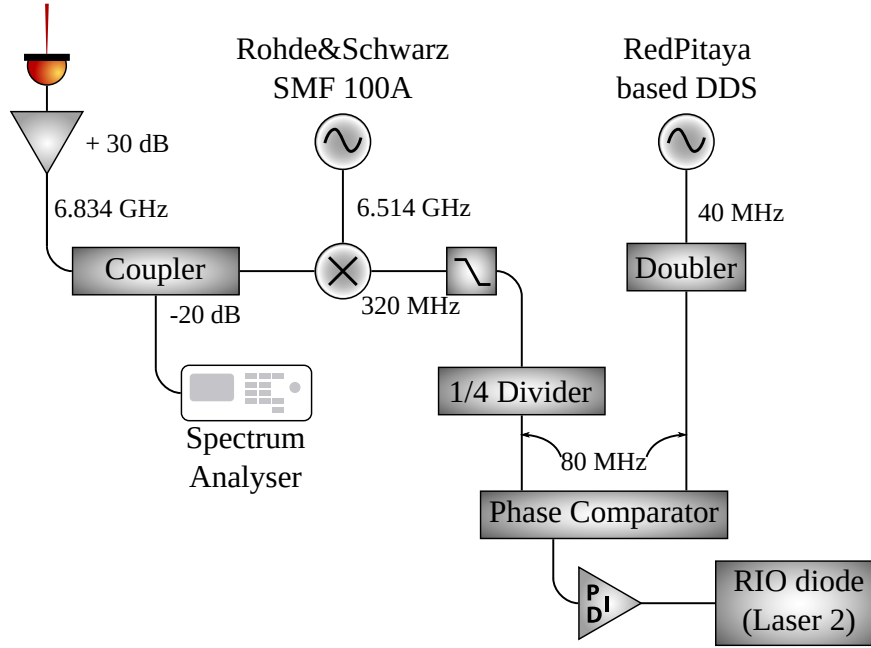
Rohde&Schwarz SMF 100A

RedPitaya based DDS

+ 30 dB

6.834 GHz

6.514 GHz

40 MHz

Coupler

Doubler

-20 dB

320 MHz

1/4 Divider

Spectrum Analyser

80 MHz

Phase Comparator

P I D

RIO diode (Laser 2)